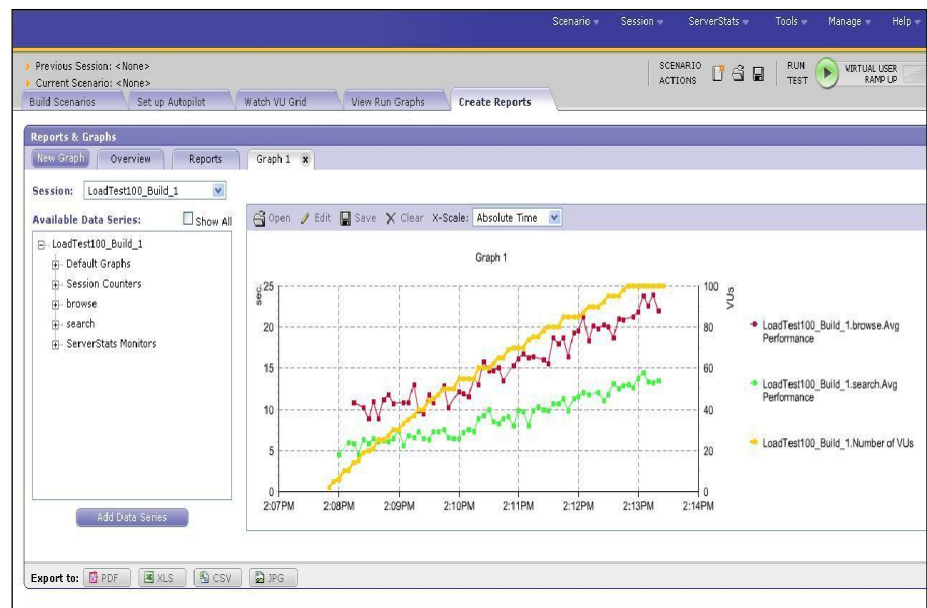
Scenario ▾ Session ▾ ServerStats ▾ Tools ▾ Manage ▾ Help ▾

Previous Session: <None>
Current Scenario: <None>

SCENARIO ACTIONS

RUN TEST

VIRTUAL USER RAMP UP

Build Scenarios | Set up Autopilot | Watch VU Grid | View Run Graphs | Create Reports

Reports & Graphs

New Graph | Overview | Reports | Graph 1 x

Session: LoadTest100_Build_1

Available Data Series: Show All

LoadTest100_Build_1
Default Graphs
Session Counters
browse
search
ServerStats Monitors

Add Data Series

Open Edit Save Clear X-Scale: Absolute Time

Graph 1

sec.

25
20
15
10
5
0

VUs

100
80
60
40
20
0

2:07PM 2:08PM 2:09PM 2:10PM 2:11PM 2:12PM 2:13PM 2:14PM

LoadTest100_Build_1.browse.Avg Performance

LoadTest100_Build_1.search.Avg Performance

LoadTest100_Build_1.Number of VUs

Export to: PDF XLS CSV JPG